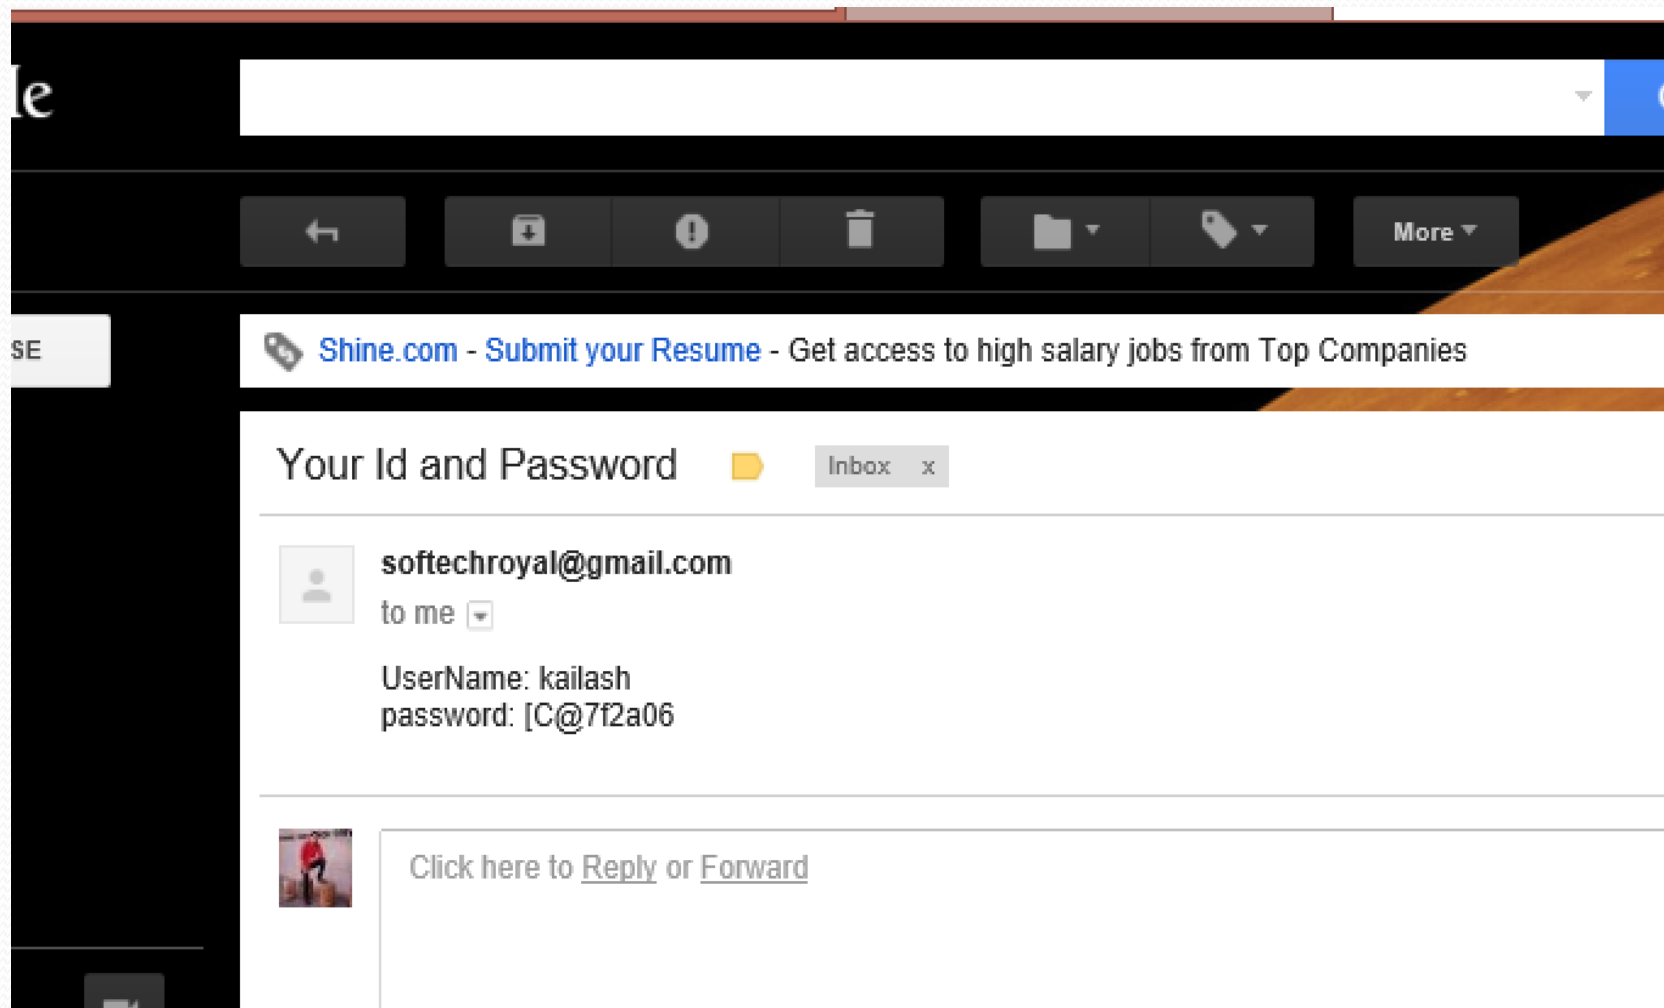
le

More

SE

Shine.com - Submit your Resume - Get access to high salary jobs from Top Companies

Your Id and Password Inbox x

softechroyal@gmail.com
to me

UserName: kailash
password: [C@7f2a06

Click here to Reply or Forward